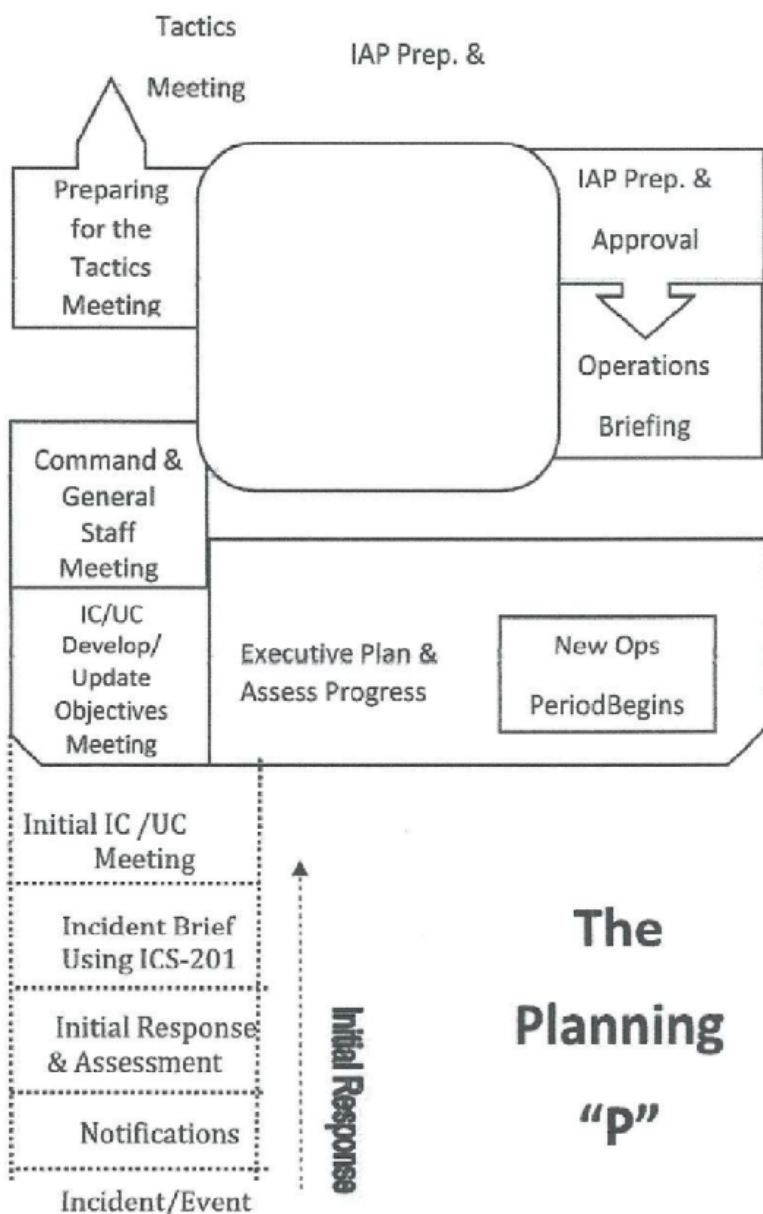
Tactics Meeting

IAP Prep. &

Preparing for the Tactics Meeting

IAP Prep. & Approval

Operations Briefing

Command & General Staff Meeting

IC/UC Develop/ Update Objectives Meeting

Executive Plan & Assess Progress

New Ops PeriodBegins

Initial IC /UC Meeting

Incident Brief Using ICS-201

Initial Response & Assessment

Notifications

Incident/Event

Initial Response

The Planning "P"